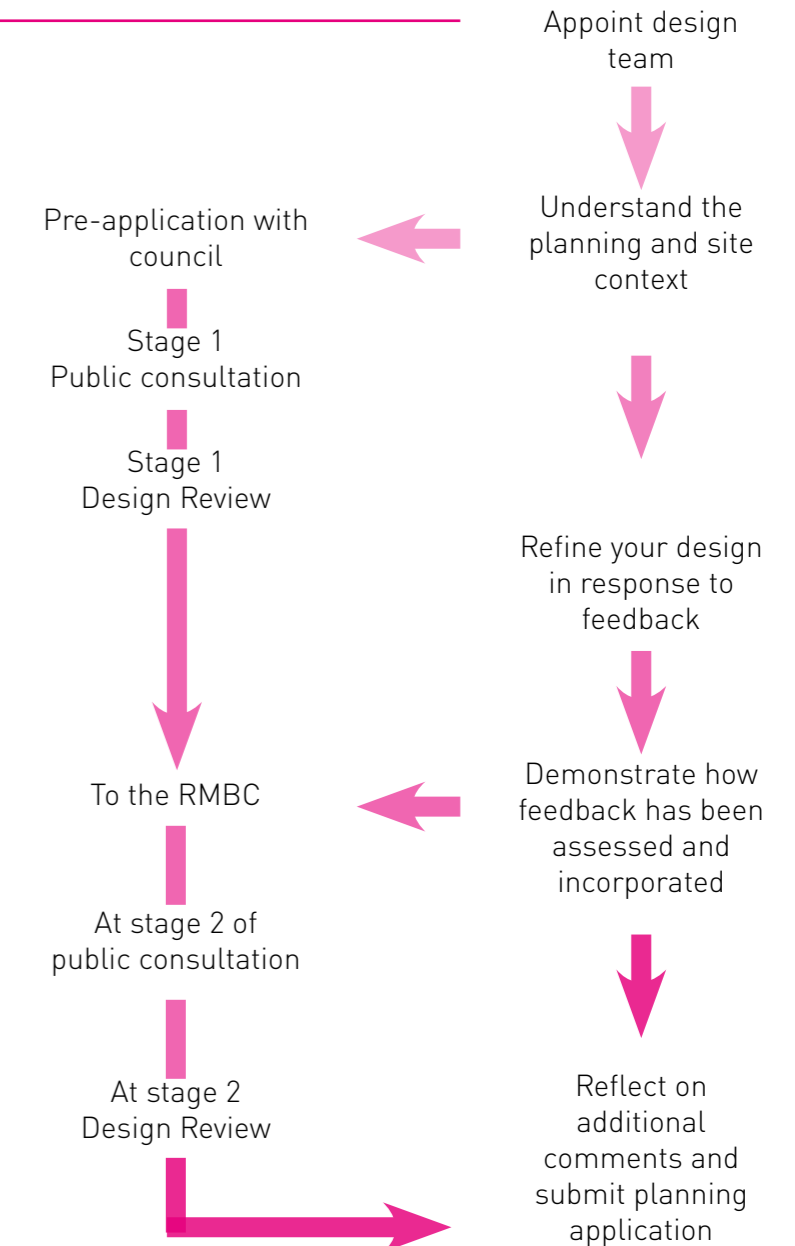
Appoint design team

Understand the planning and site context

Pre-application with council

Stage 1
Public consultation

Stage 1
Design Review

Refine your design in response to feedback

Demonstrate how feedback has been assessed and incorporated

To the RMBC

At stage 2 of public consultation

At stage 2
Design Review

Reflect on additional comments and submit planning application